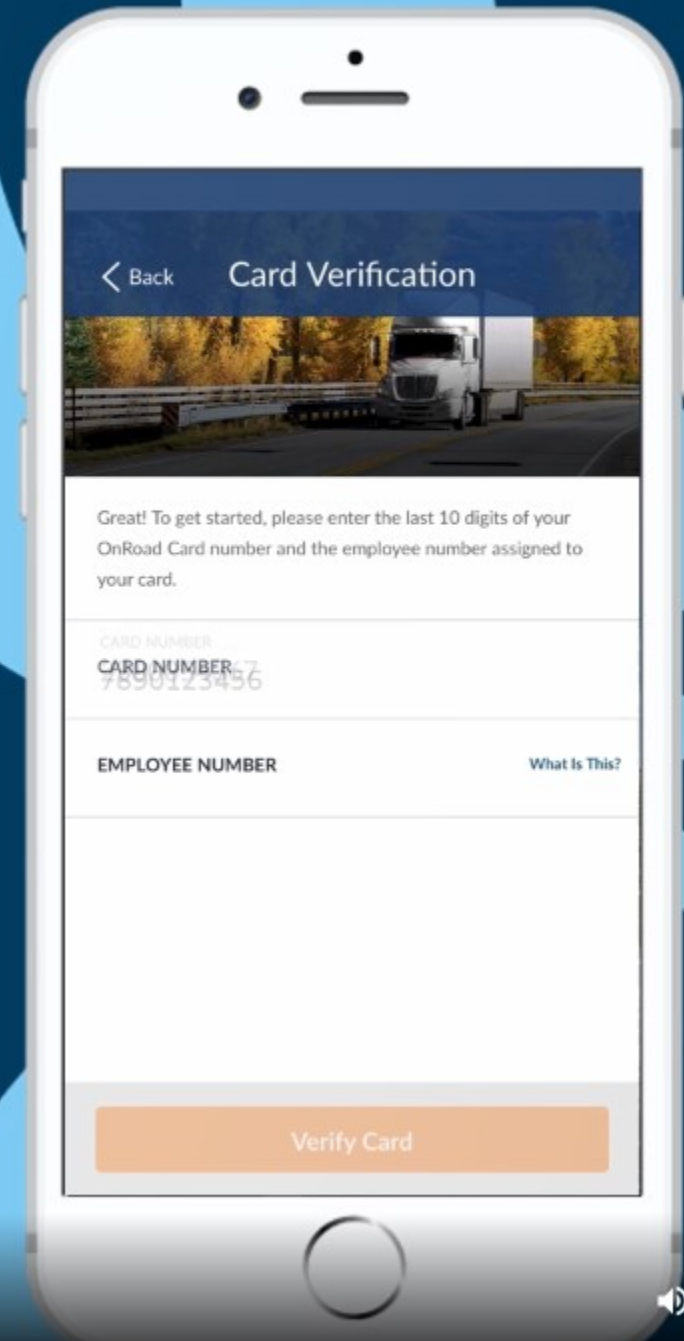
Back

Card Verification

Great! To get started, please enter the last 10 digits of your OnRoad Card number and the employee number assigned to your card.

CARD NUMBER

CARD NUMBER

7890123456

EMPLOYEE NUMBER

What Is This?

Verify Card